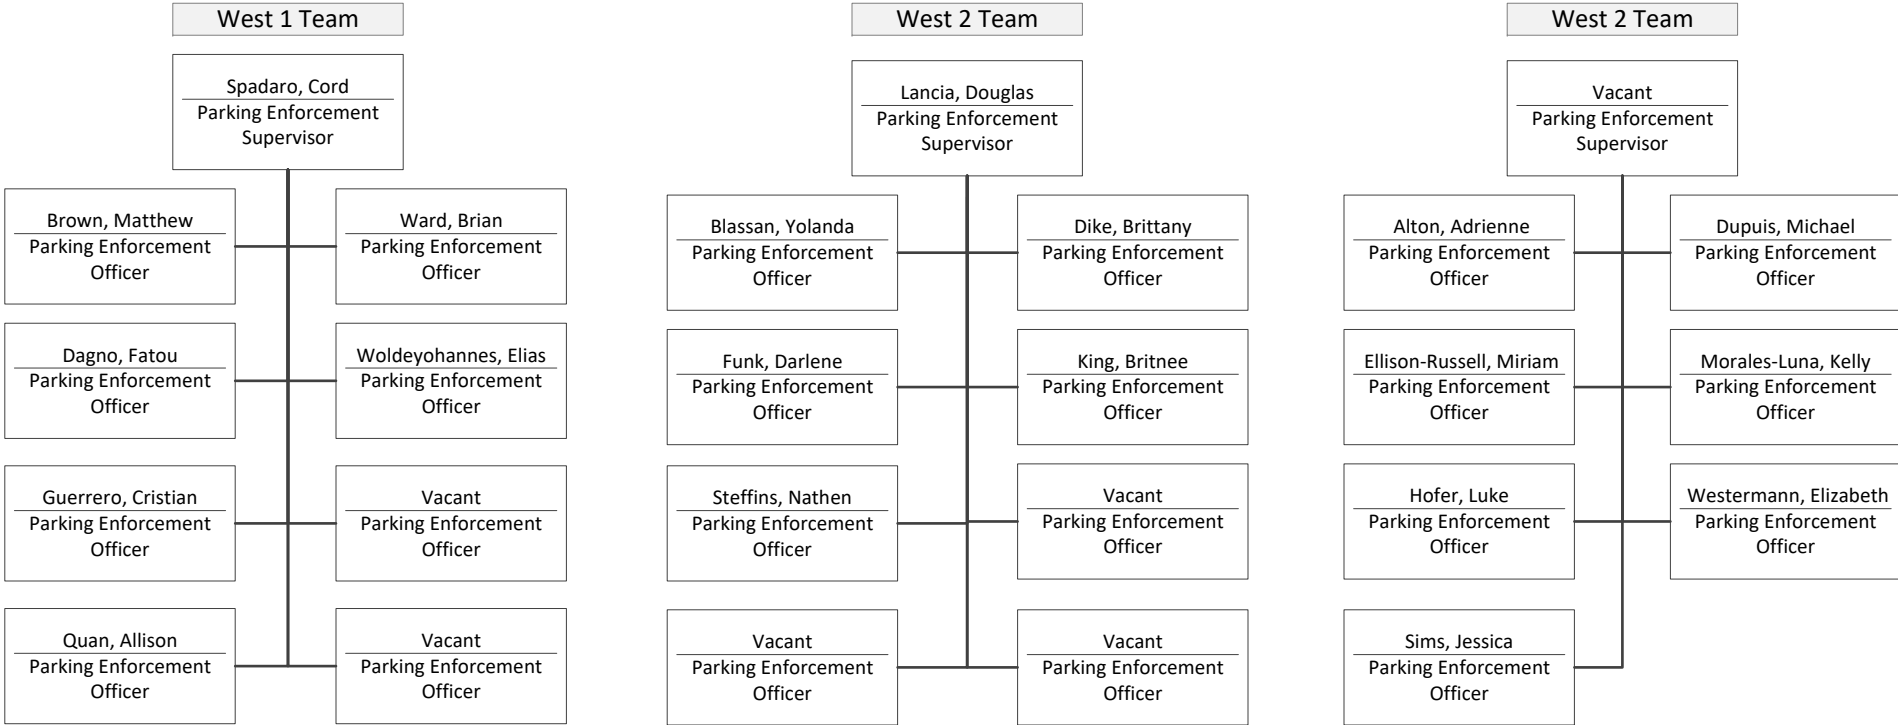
West 1 Team

Spadaro, Cord
Parking Enforcement Supervisor

Brown, Matthew
Parking Enforcement Officer

Ward, Brian
Parking Enforcement Officer

Dagno, Fatou
Parking Enforcement Officer

Woldeyohannes, Elias
Parking Enforcement Officer

Guerrero, Cristian
Parking Enforcement Officer

Vacant
Parking Enforcement Officer

Quan, Allison
Parking Enforcement Officer

Vacant
Parking Enforcement Officer

West 2 Team

Lancia, Douglas
Parking Enforcement Supervisor

Blassan, Yolanda
Parking Enforcement Officer

Dike, Brittany
Parking Enforcement Officer

Funk, Darlene
Parking Enforcement Officer

King, Britnee
Parking Enforcement Officer

Steffins, Nathen
Parking Enforcement Officer

Vacant
Parking Enforcement Officer

Vacant
Parking Enforcement Officer

Vacant
Parking Enforcement Officer

West 2 Team

Vacant
Parking Enforcement Supervisor

Alton, Adrienne
Parking Enforcement Officer

Dupuis, Michael
Parking Enforcement Officer

Ellison-Russell, Miriam
Parking Enforcement Officer

Morales-Luna, Kelly
Parking Enforcement Officer

Hofer, Luke
Parking Enforcement Officer

Westermann, Elizabeth
Parking Enforcement Officer

Sims, Jessica
Parking Enforcement Officer